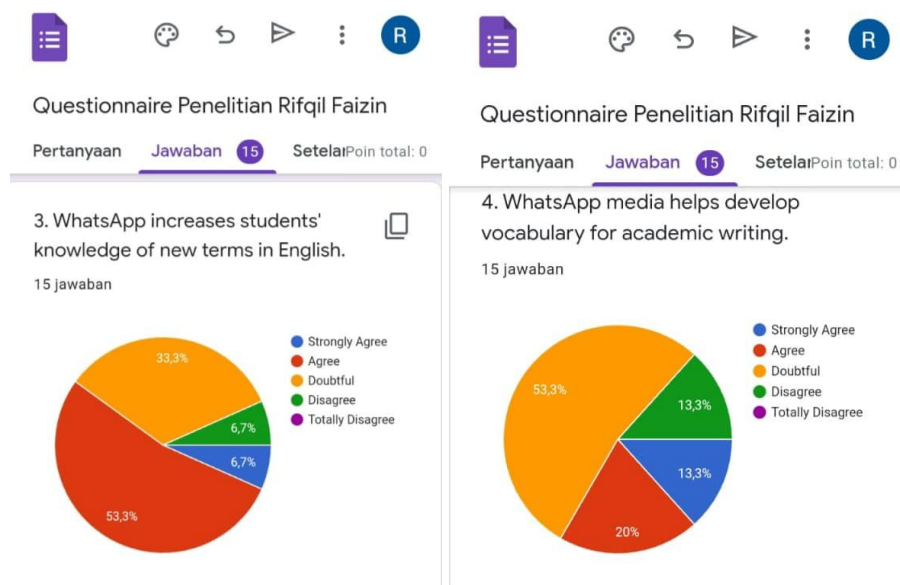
R

Questionnaire Penelitian Rifqil Faizin

Pertanyaan Jawaban 15 Setelai Poin total: 0

3. WhatsApp increases students' knowledge of new terms in English.

15 jawaban

Strongly Agree
Agree
Doubtful
Disagree
Totally Disagree

33,3%
6,7%
6,7%
53,3%

R

Questionnaire Penelitian Rifqil Faizin

Pertanyaan Jawaban 15 Setelai Poin total: 0

4. WhatsApp media helps develop vocabulary for academic writing.

15 jawaban

Strongly Agree
Agree
Doubtful
Disagree
Totally Disagree

53,3%
13,3%
13,3%
20%